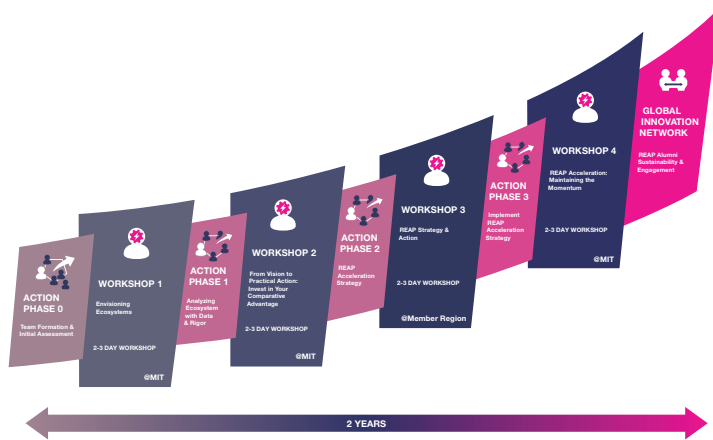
ACTION PHASE 0

Team Formation & Initial Assessment

WORKSHOP 1

Envisioning Ecosystems

2-3 DAY WORKSHOP

@MIT

ACTION PHASE 1

Analyzing Ecosystem with Data & Rigor

WORKSHOP 2

From Vision to Practical Action: Invest in Your Comparative Advantage

2-3 DAY WORKSHOP

@MIT

ACTION PHASE 2

REAP Acceleration Strategy

WORKSHOP 3

REAP Strategy & Action

2-3 DAY WORKSHOP

@Member Region

ACTION PHASE 3

Implement REAP Acceleration Strategy

WORKSHOP 4

REAP Acceleration: Maintaining the Momentum

2-3 DAY WORKSHOP

@MIT

GLOBAL INNOVATION NETWORK

REAP Alumni Sustainability & Engagement

2 YEARS